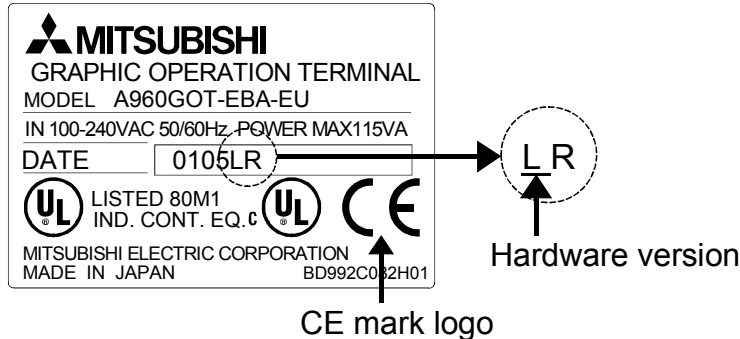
MITSUBISHI
GRAPHIC OPERATION TERMINAL
MODEL A960GOT-EBA-EU
IN 100-240VAC 50/60Hz POWER MAX115VA
DATE 0105LR
UL LISTED 80M1 IND. CONT. EQ. C UL CE
MITSUBISHI ELECTRIC CORPORATION
MADE IN JAPAN BD992C082H01

L R

Hardware version

CE mark logo